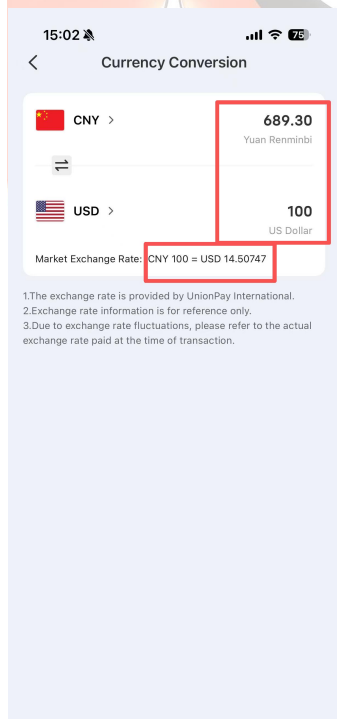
15:02

75

Currency Conversion

CNY

689.30

Yuan Renminbi

USD

100

US Dollar

Market Exchange Rate: CNY 100 = USD 14.50747

1.The exchange rate is provided by UnionPay International.
2.Exchange rate information is for reference only.
3.Due to exchange rate fluctuations, please refer to the actual exchange rate paid at the time of transaction.